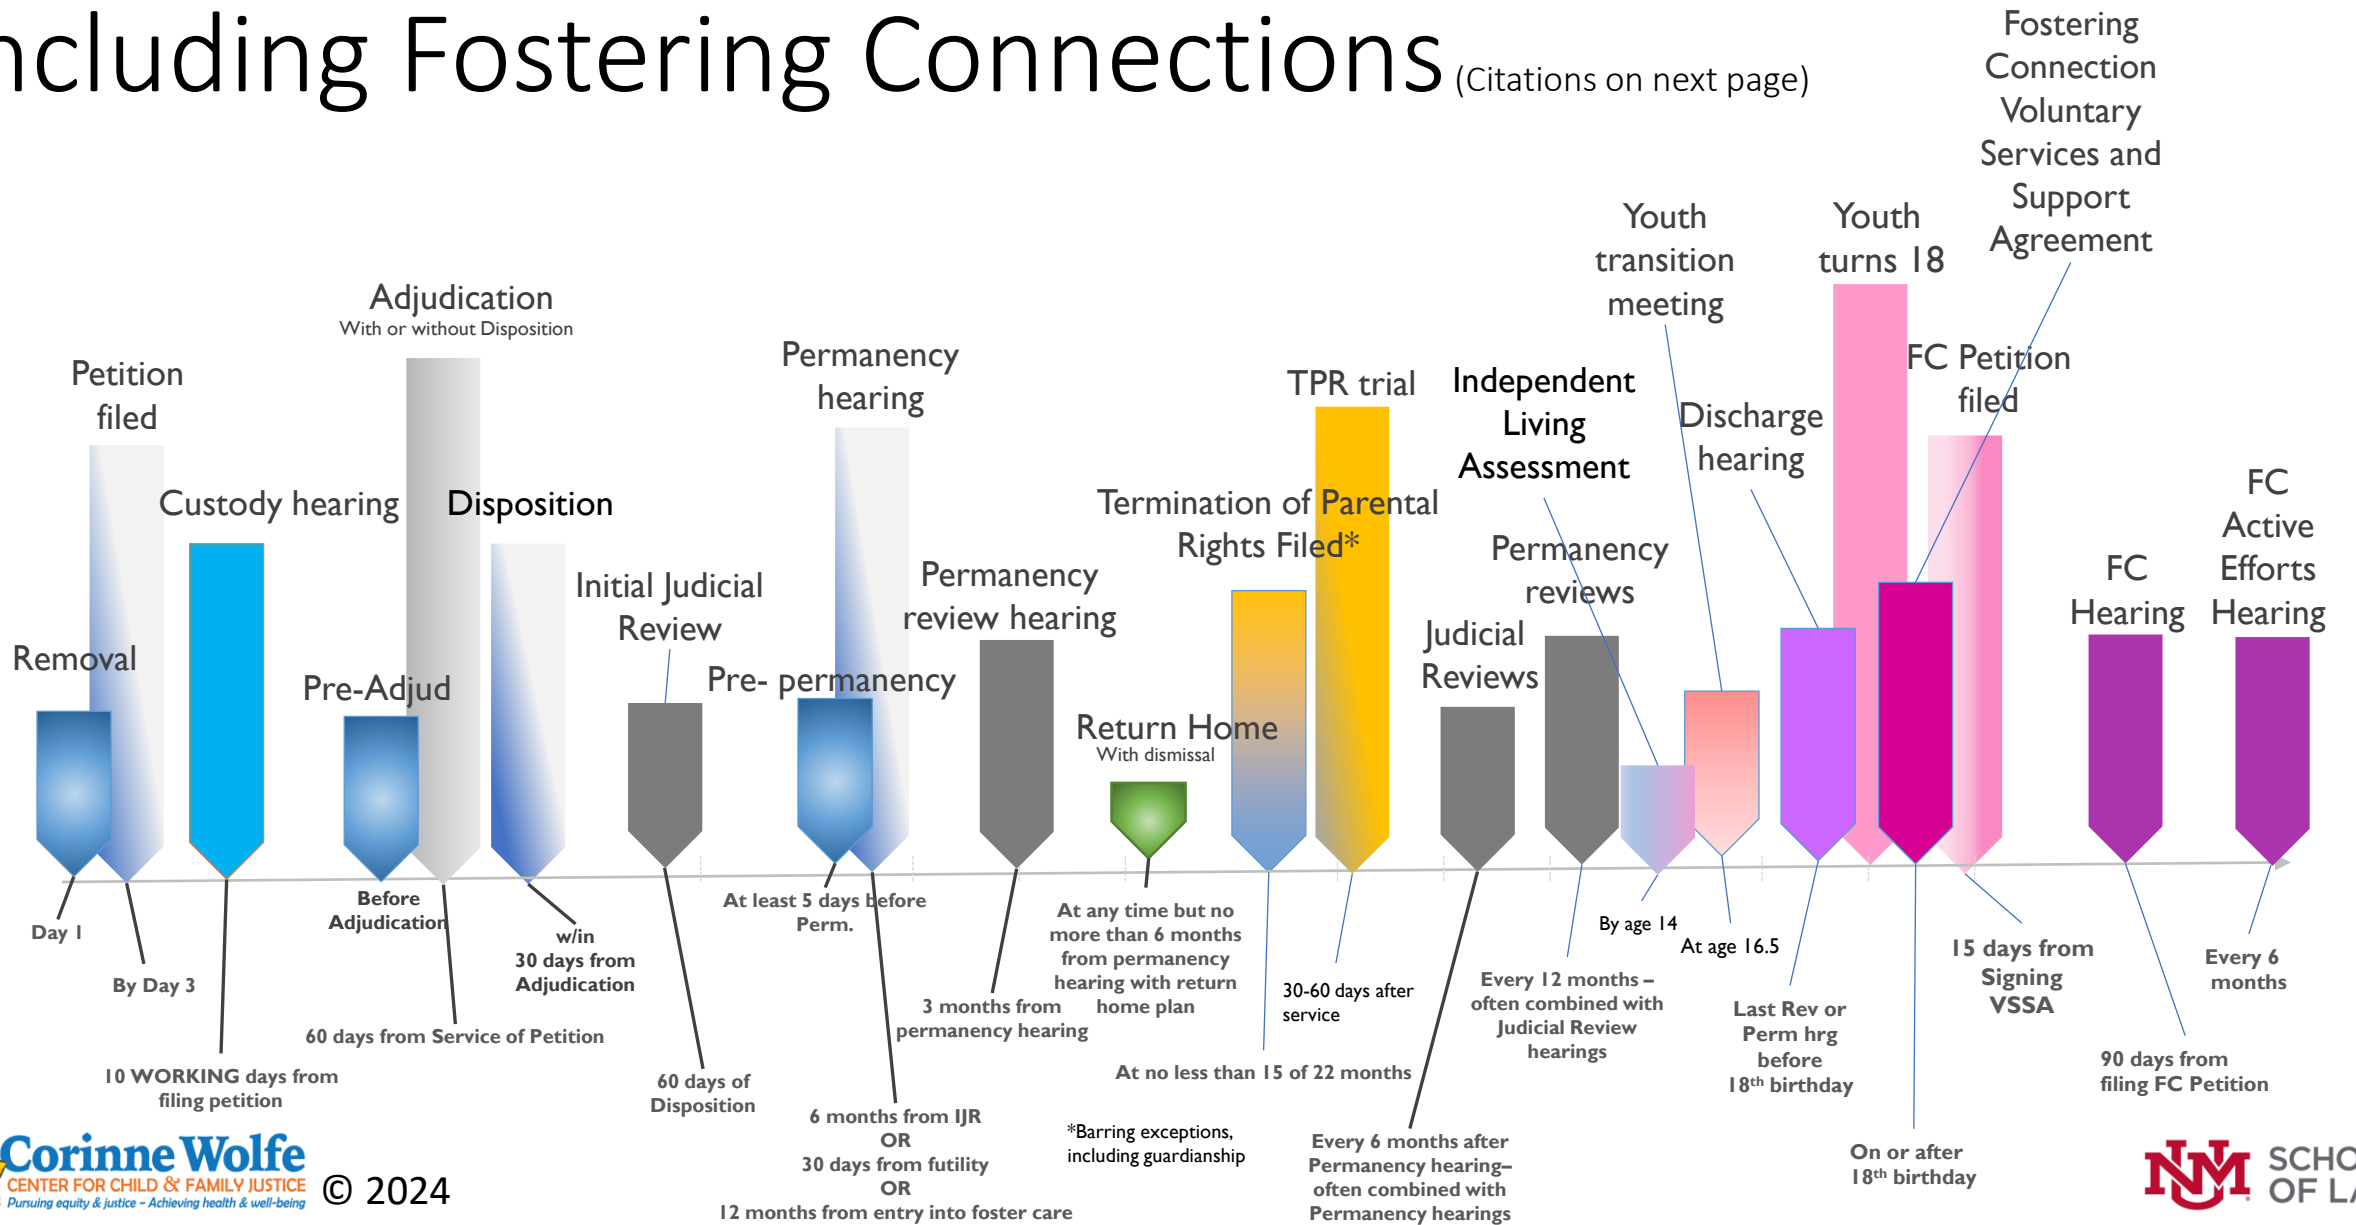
ncluding Fostering Connections (Citations on next page)

Petition filed

Adjudication
With or without Disposition

Custody hearing

Disposition

Removal

Pre-Adjud

Initial Judicial Review

Permanency hearing

Pre- permanency

Permanency review hearing

Return Home
With dismissal

Termination of Parental Rights Filed*

TPR trial

Independent Living Assessment

Permanency reviews

Judicial Reviews

Youth transition meeting

Discharge hearing

Youth turns 18

FC Petition filed

Fostering Connection Voluntary Services and Support Agreement

FC Hearing

FC Active Efforts Hearing

Day 1

By Day 3

10 WORKING days from filing petition

Before Adjudication

60 days from Service of Petition

w/in 30 days from Adjudication

60 days of Disposition

At least 5 days before Perm.

6 months from IJR OR 30 days from futility OR 12 months from entry into foster care

3 months from permanency hearing

At any time but no more than 6 months from permanency hearing with return home plan

*Barring exceptions, including guardianship

30-60 days after service

At no less than 15 of 22 months

Every 6 months after Permanency hearing– often combined with Permanency hearings

Every 12 months – often combined with Judicial Review hearings

By age 14

At age 16.5

Last Rev or Perm hrg before 18th birthday

On or after 18th birthday

15 days from Signing VSSA

90 days from filing FC Petition

Every 6 months

Corinne Wolfe
CENTER FOR CHILD & FAMILY JUSTICE
Pursuing equity & justice – Achieving health & well-being

© 2024

SCHO
OF L